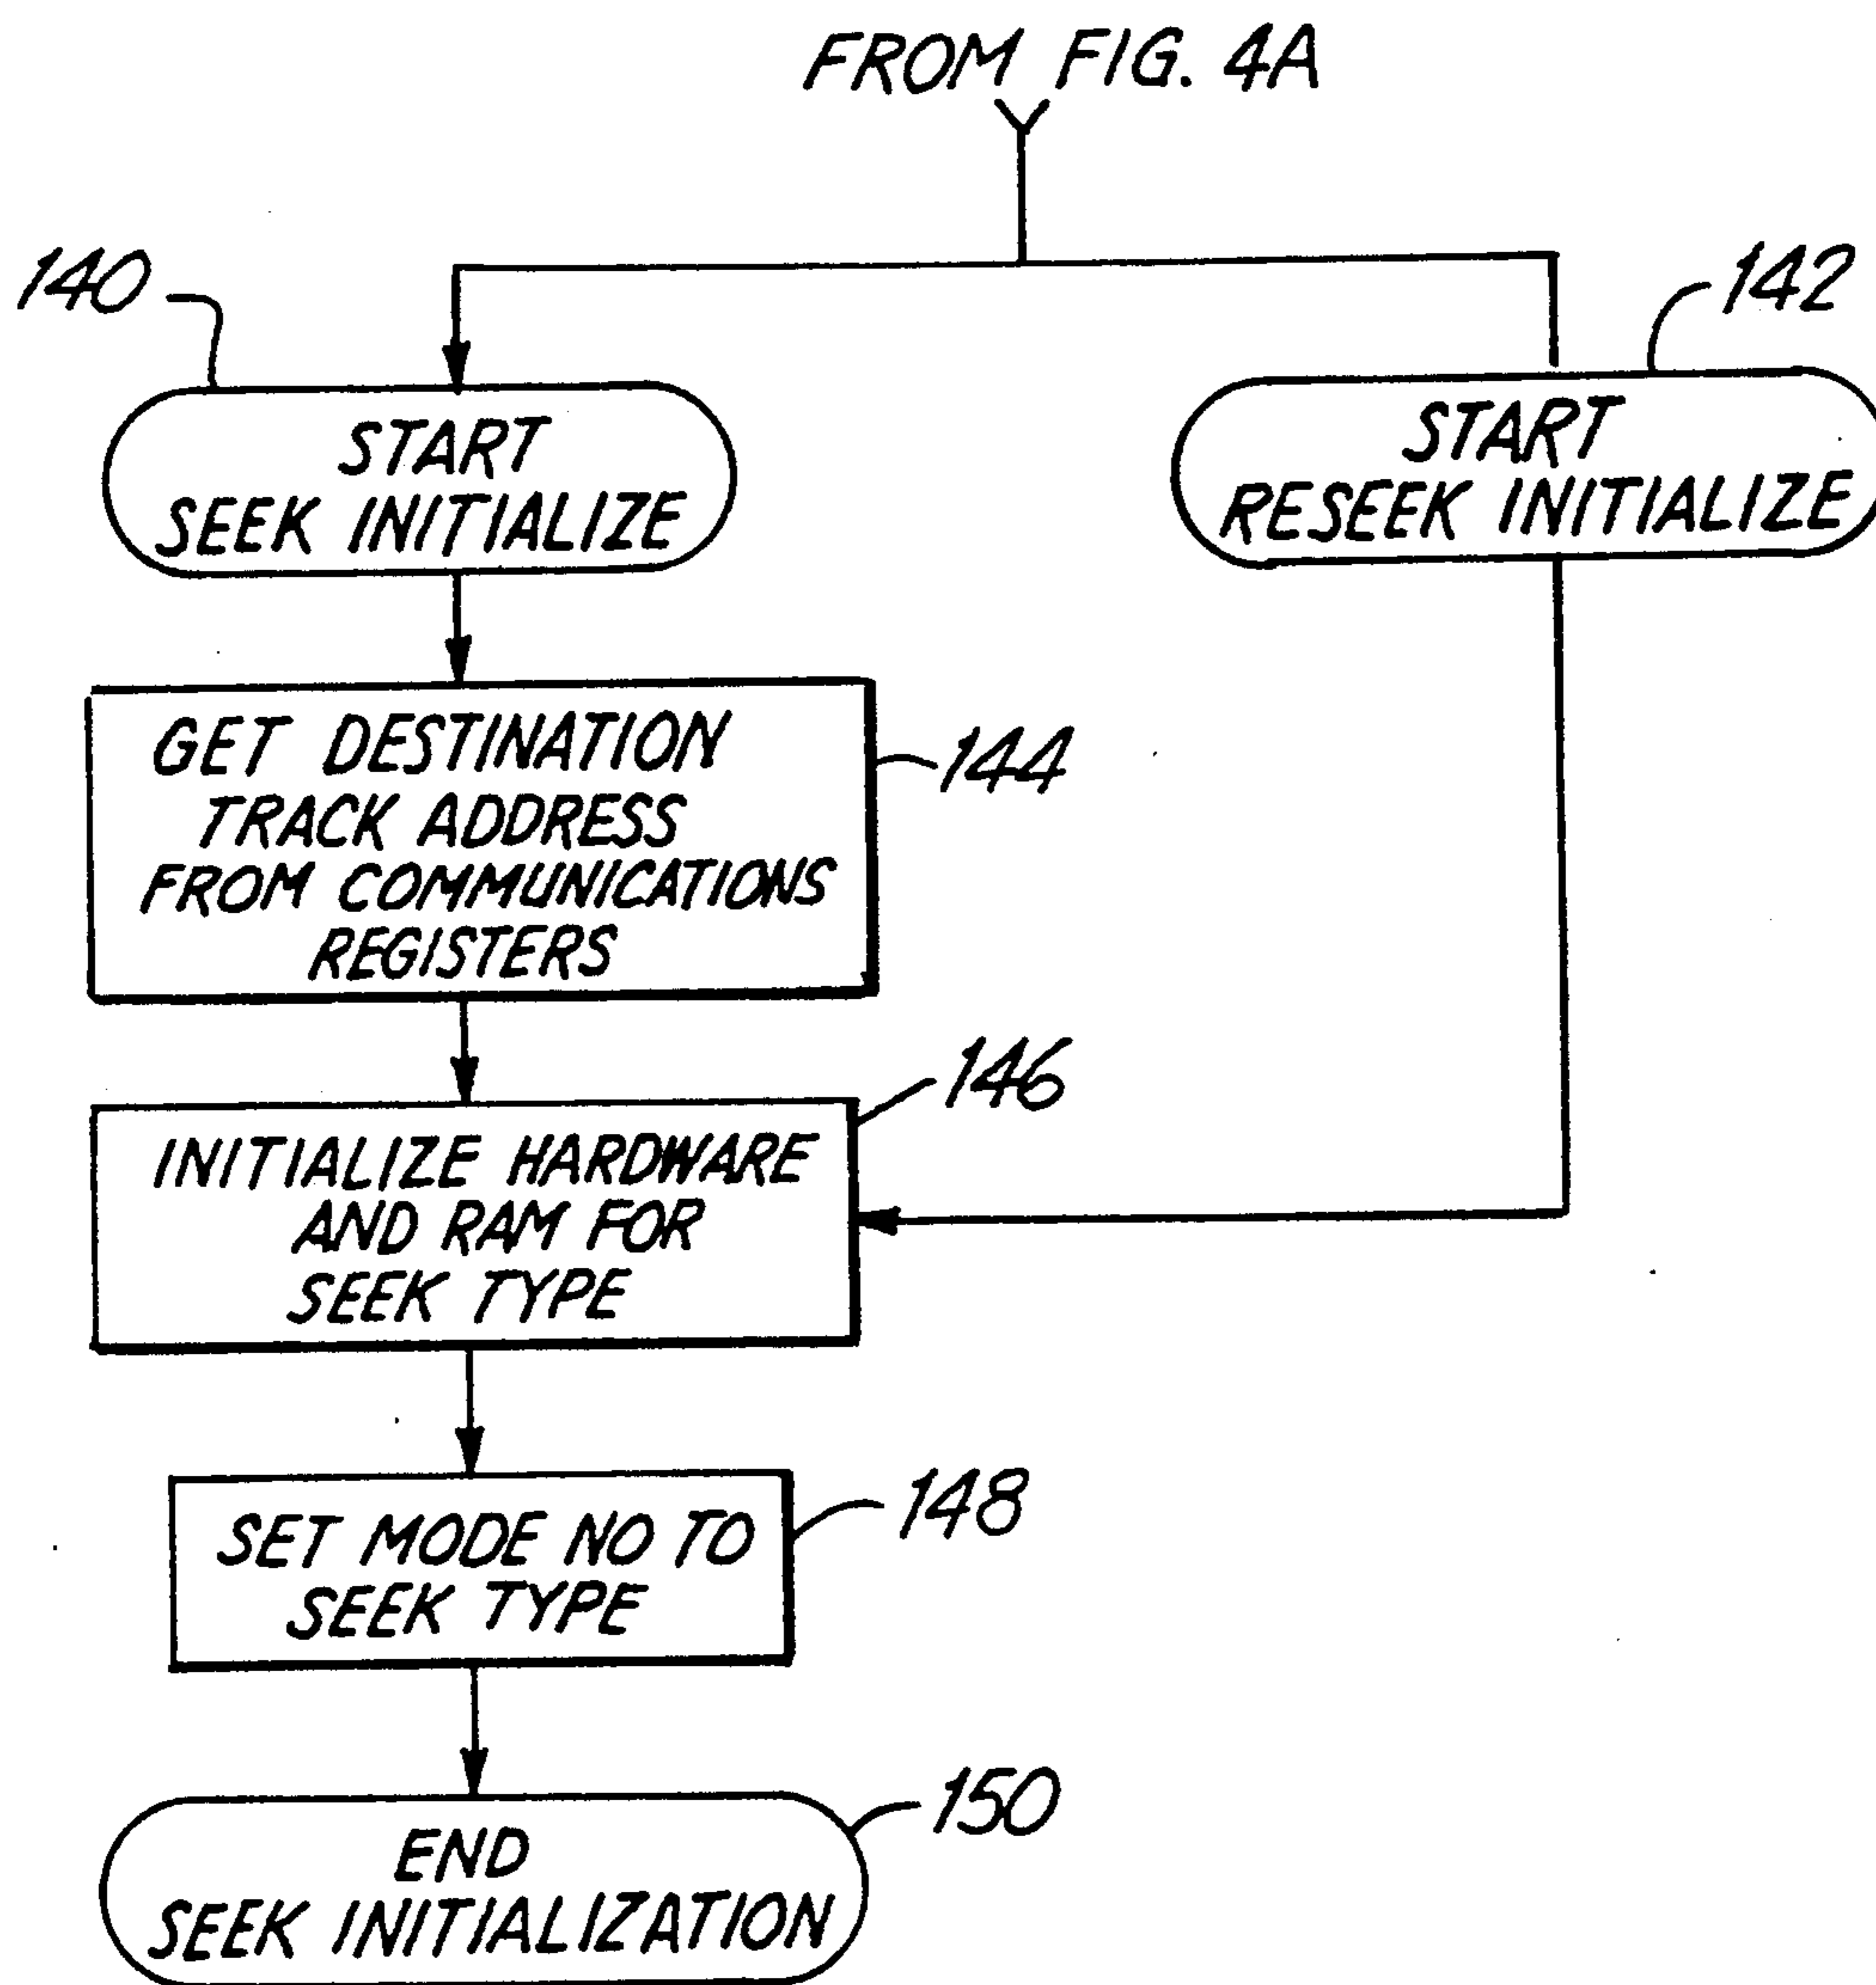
FROM FIG. 4A

140

START SEEK INITIALIZE

142

START RESEEK INITIALIZE

GET DESTINATION TRACK ADDRESS FROM COMMUNICATIONS REGISTERS

144

146

INITIALIZE HARDWARE AND RAM FOR SEEK TYPE

SET MODE NO TO SEEK TYPE

148

150

END SEEK INITIALIZATION